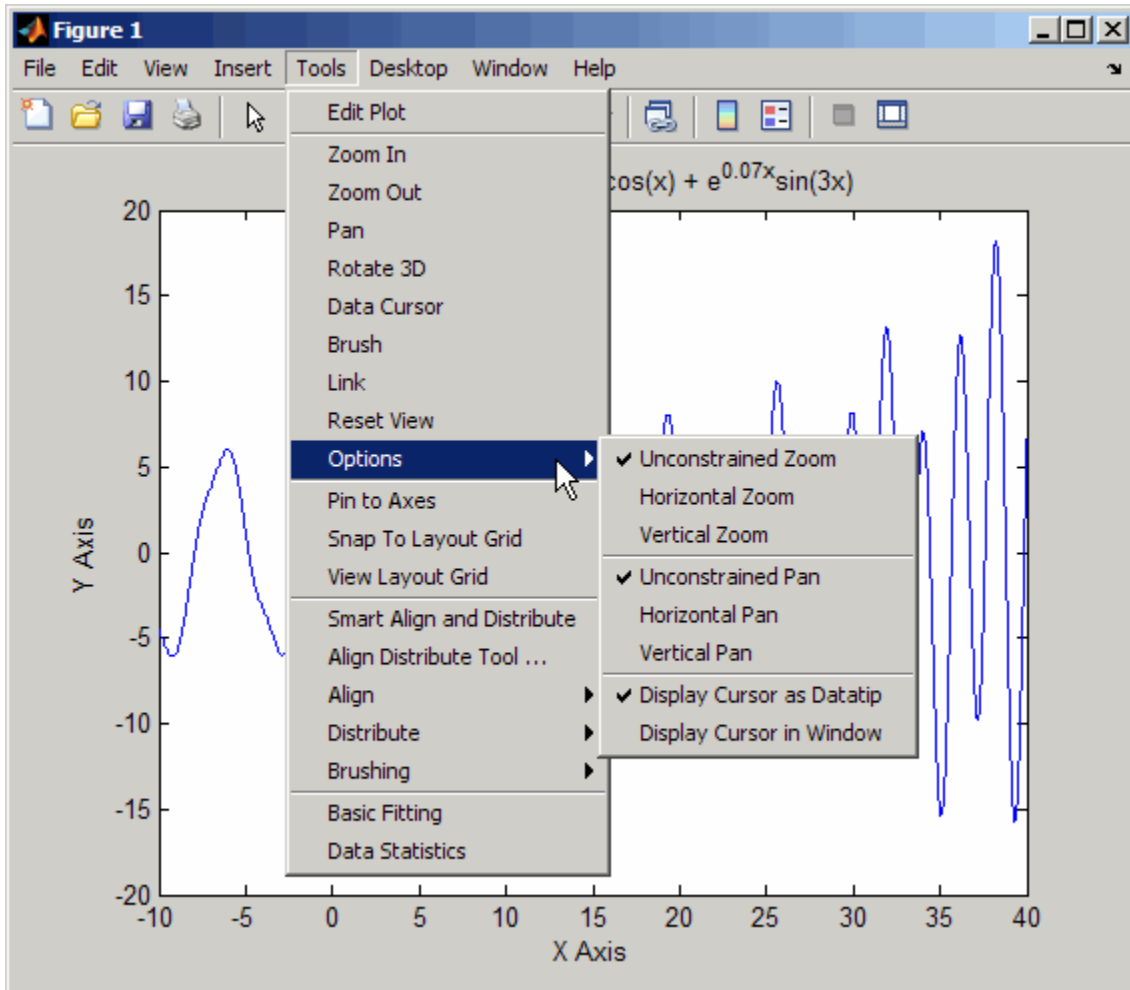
Figure 1

File Edit View Insert Tools Desktop Window Help

Edit Plot
Zoom In
Zoom Out
Pan
Rotate 3D
Data Cursor
Brush
Link
Reset View
Options
Pin to Axes
Snap To Layout Grid
View Layout Grid
Smart Align and Distribute
Align Distribute Tool ...
Align
Distribute
Brushing
Basic Fitting
Data Statistics

✔ Unconstrained Zoom
Horizontal Zoom
Vertical Zoom
✔ Unconstrained Pan
Horizontal Pan
Vertical Pan
✔ Display Cursor as Datatip
Display Cursor in Window

cos(x) + $e^{0.07x}$sin(3x)

20
15
10
5
0
-5
-10
-15
-20

Y Axis

-10 -5 0 5 10 15 20 25 30 35 40

X Axis